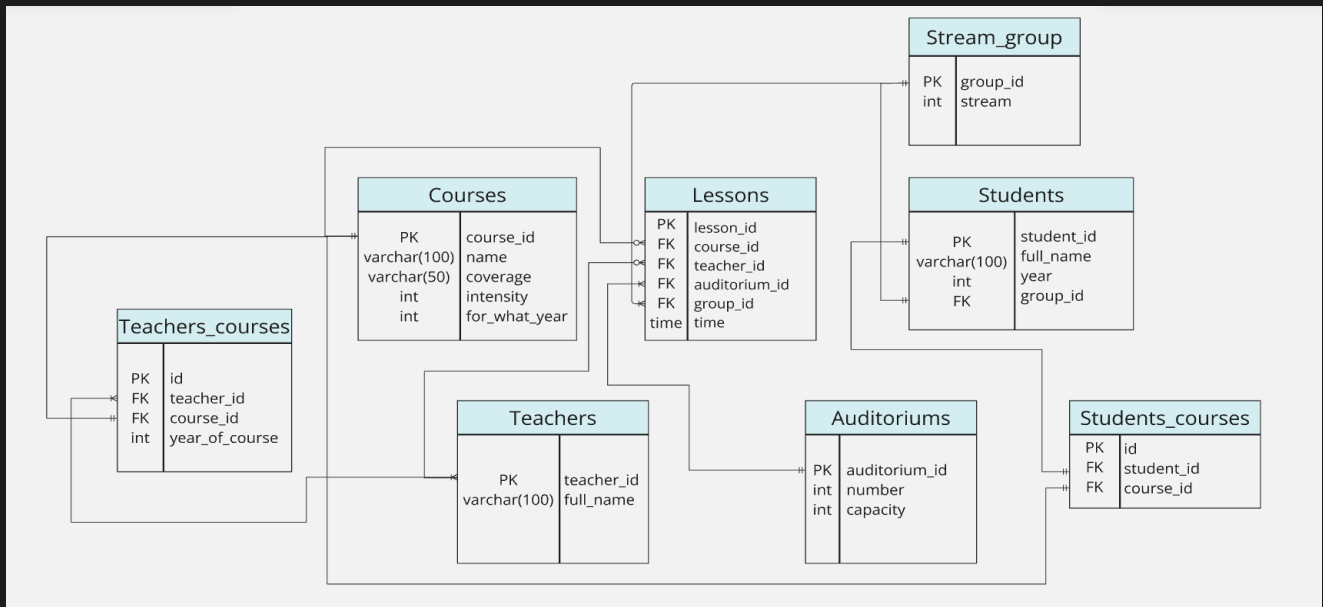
Stream_group

| PK | group_id |
|---|---|
| int | stream |

Courses

| PK | course_id |
|---|---|
| varchar(100) | name |
| varchar(50) | coverage |
| int | intensity |
| int | for_what_year |

Lessons

| PK | lesson_id |
|---|---|
| FK | course_id |
| FK | teacher_id |
| FK | auditorium_id |
| FK | group_id |
| time | time |

Students

| PK | student_id |
|---|---|
| varchar(100) | full_name |
| int | year |
| FK | group_id |

Teachers_courses

| PK | id |
|---|---|
| FK | teacher_id |
| FK | course_id |
| int | year_of_course |

Teachers

| PK | teacher_id |
|---|---|
| varchar(100) | full_name |

Auditoriums

| PK | auditorium_id |
|---|---|
| int | number |
| int | capacity |

Students_courses

| PK | id |
|---|---|
| FK | student_id |
| FK | course_id |